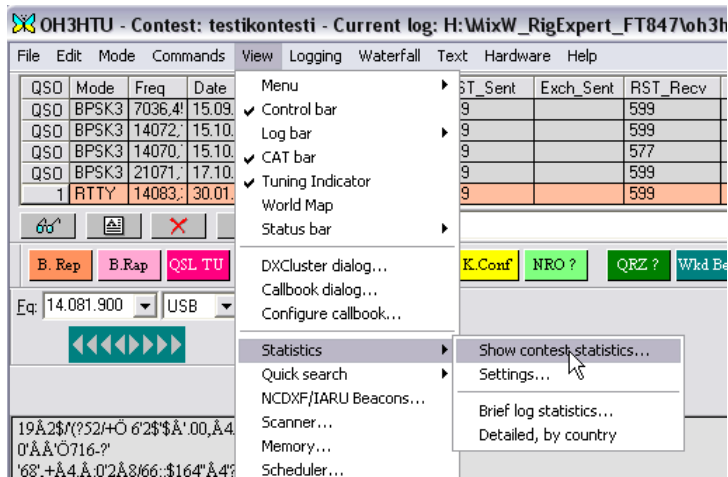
OH3HTU - Contest: testikontesti - Current log: H:\MixW_RigExpert_FT847\oh3h

File Edit Mode Commands View Logging Waterfall Text Hardware Help

| QSO | Mode | Freq | Date | | RST_Sent | Exch_Sent | RST_Recv |
|---|---|---|---|---|---|---|---|
| QSO | BPSK3 | 7036,4 | 15.09. | | 9 | | 599 |
| QSO | BPSK3 | 14072, | 15.10. | | 9 | | 599 |
| QSO | BPSK3 | 14070, | 15.10. | | 9 | | 577 |
| QSO | BPSK3 | 21071, | 17.10. | | 9 | | 599 |
| 1 | RTTY | 14083, | 30.01. | | 9 | | 599 |

B. Rep B.Rap QSL TU K.Conf NRO ? QRZ ? Wkd Be

Fq: 14.081.900 USB

19Å2$/(?52/+Ö 6'2$'$Å'.00,Å4.
0'ÅÅ'Ö716-?'
'68'.+Å4.Å:0'2Å8/66::$164"Å4'?

Menu
✔ Control bar
Log bar
✔ CAT bar
✔ Tuning Indicator
World Map
Status bar
DXCluster dialog...
Callbook dialog...
Configure callbook...
Statistics
Quick search
NCDXF/IARU Beacons...
Scanner...
Memory...
Scheduler...

Show contest statistics...
Settings...
Brief log statistics...
Detailed, by country